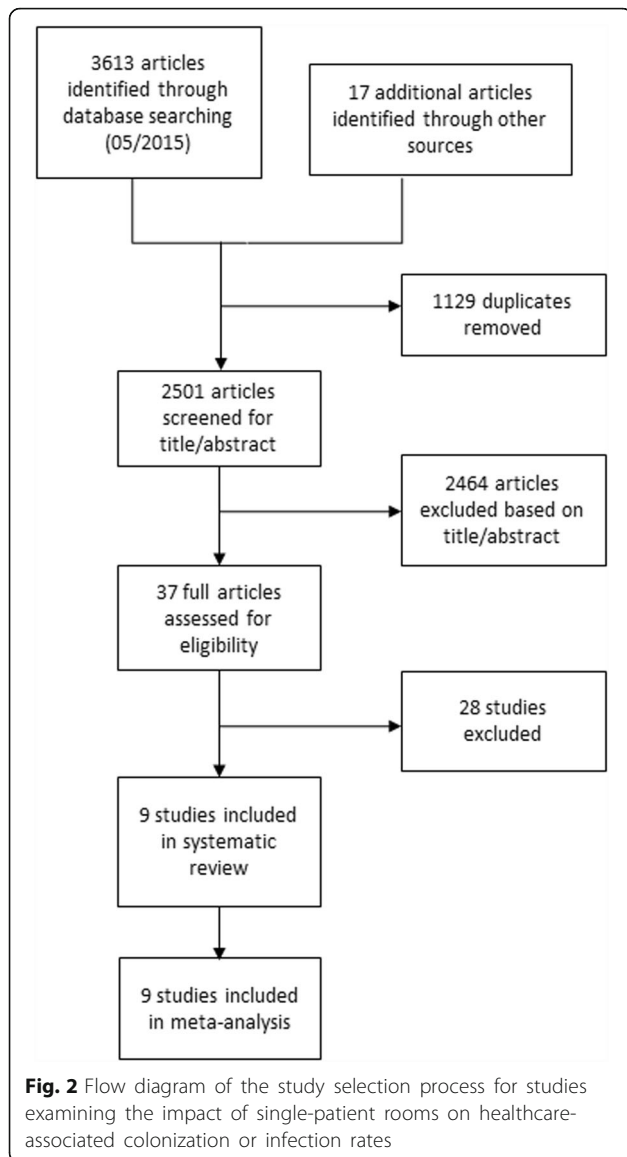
3613 articles identified through database searching (05/2015)

17 additional articles identified through other sources

1129 duplicates removed

2501 articles screened for title/abstract

2464 articles excluded based on title/abstract

37 full articles assessed for eligibility

28 studies excluded

9 studies included in systematic review

9 studies included in meta-analysis

**Fig. 2** Flow diagram of the study selection process for studies examining the impact of single-patient rooms on healthcare-associated colonization or infection rates